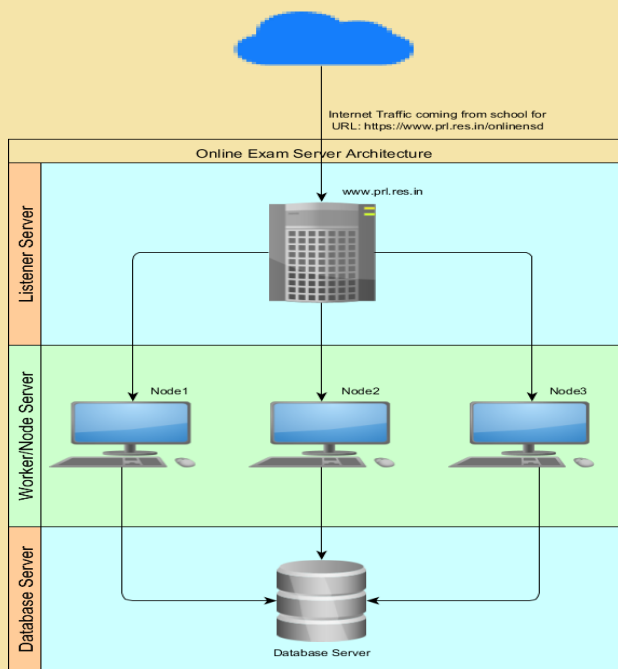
Internet Traffic coming from school for URL: https://www.prl.res.in/onlinensd

Online Exam Server Architecture

Listener Server

www.prl.res.in

Worker/Node Server

Node1

Node2

Node3

Database Server

Database Server